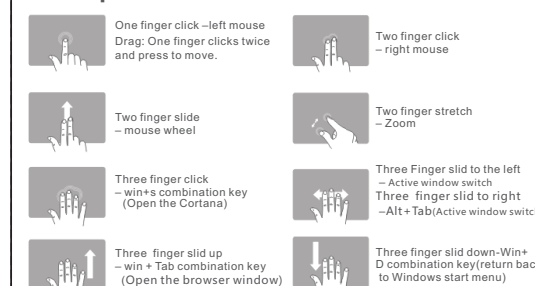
One finger click –left mouse
Drag: One finger clicks twice and press to move.

Two finger click
– right mouse

Two finger slide
– mouse wheel

Two finger stretch
– Zoom

Three finger click
– win+s combination key
(Open the Cortana)

Three Finger slid to the left
– Active window switch
Three finger slid to right
–Alt+Tab(Active window switc

Three finger slid up
– win + Tab combination key
(Open the browser window)

Three finger slid down-Win+
D combination key(return bac
to Windows start menu)